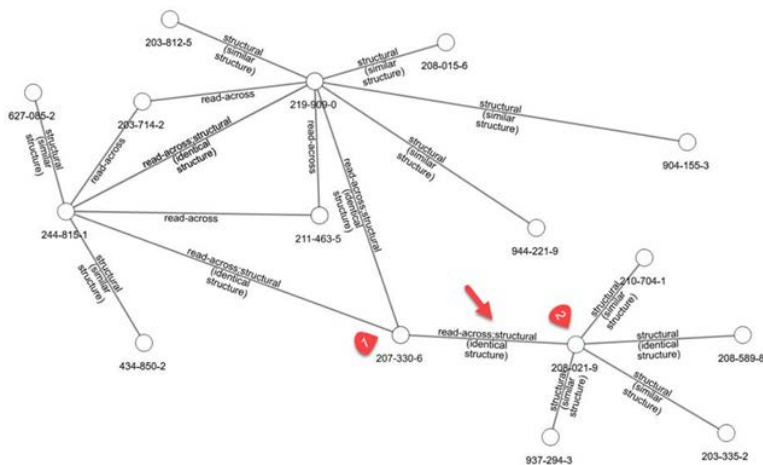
203-812-5

structural (similar structure)

structural (similar structure)

208-015-6

627-085-2

read-across

219-909-0

structural (similar structure)

203-714-2

structural (similar structure)

read-across

read-across;structural (identical structure)

read-across

structural (similar structure)

904-155-3

read-across;structural (identical structure)

read-across

244-815-1

211-463-5

944-221-9

structural (similar structure)

read-across;structural (identical structure)

structural 210-704-1 (similar structure)

2

structural (identical structure)

1

read-across;structural (identical structure)

208-589-8

434-850-2

207-330-6

208-021-9

structural (similar structure)

structural (similar structure)

937-294-3

203-335-2